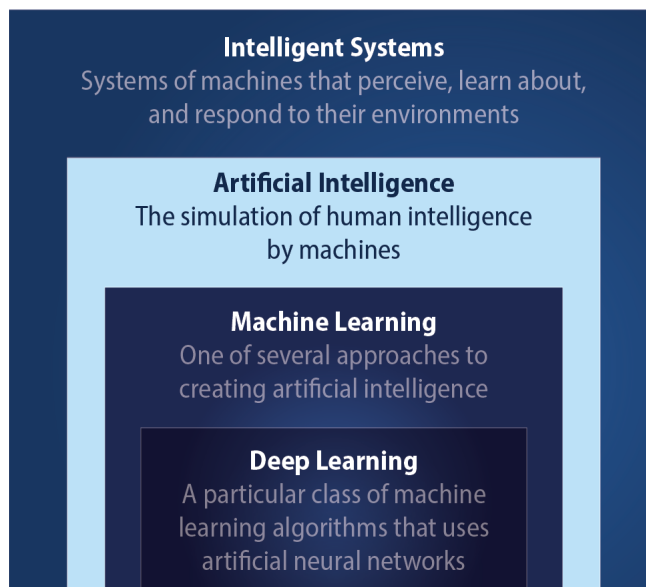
Intelligent Systems
Systems of machines that perceive, learn about, and respond to their environments

Artificial Intelligence
The simulation of human intelligence by machines

Machine Learning
One of several approaches to creating artificial intelligence

Deep Learning
A particular class of machine learning algorithms that uses artificial neural networks